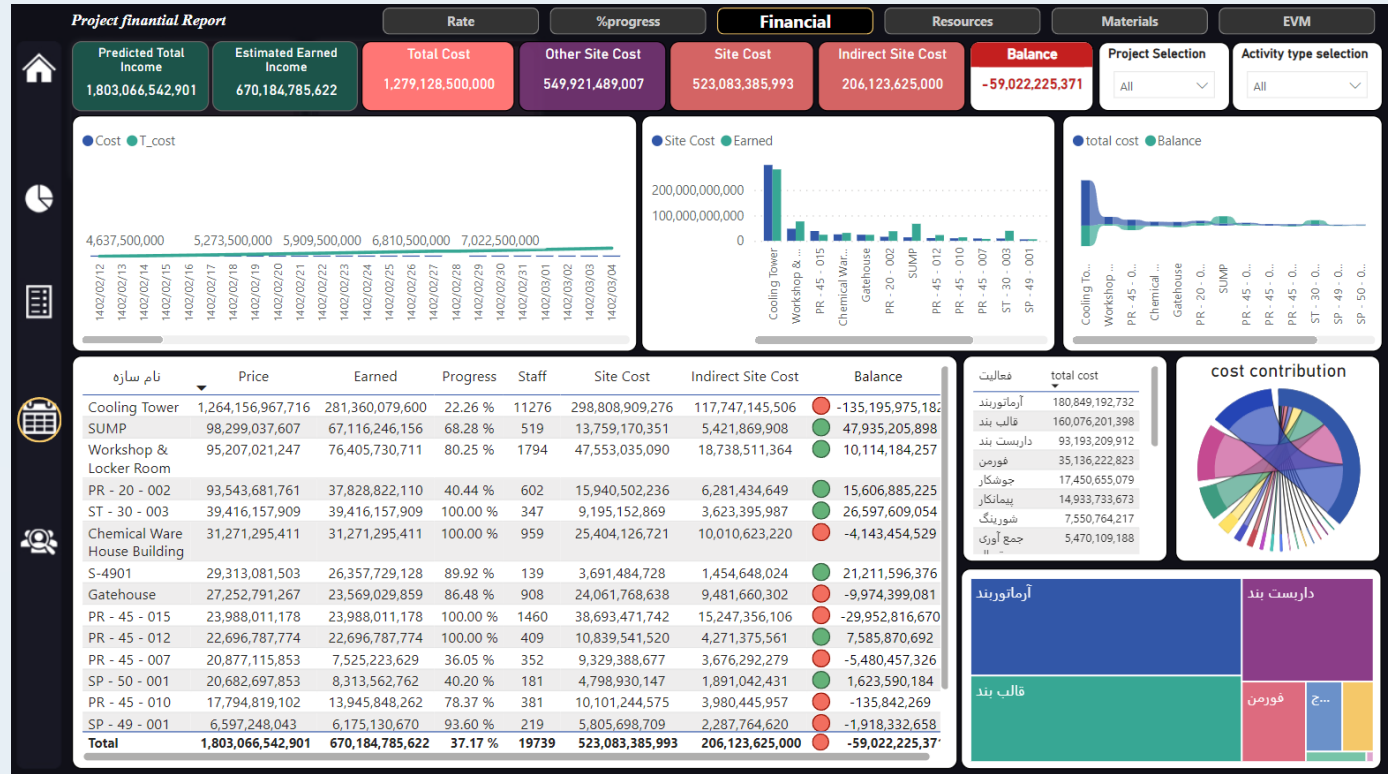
Project finantial Report

Rate | %progress | Financial | Resources | Materials | EVM

Predicted Total Income
1,803,066,542,901

Estimated Earned Income
670,184,785,622

Total Cost
1,279,128,500,000

Other Site Cost
549,921,489,007

Site Cost
523,083,385,993

Indirect Site Cost
206,123,625,000

Balance
-59,022,225,371

Project Selection
All

Activity type selection
All

Cost T_cost

4,637,500,000 5,273,500,000 5,909,500,000 6,810,500,000 7,022,500,000

1402/02/12 1402/02/13 1402/02/14 1402/02/15 1402/02/16 1402/02/17 1402/02/18 1402/02/19 1402/02/20 1402/02/21 1402/02/22 1402/02/23 1402/02/24 1402/02/25 1402/02/26 1402/02/27 1402/02/28 1402/02/29 1402/02/30 1402/02/31 1402/03/01 1402/03/02 1402/03/03 1402/03/04

Site Cost Earned

200,000,000,000
100,000,000,000
0

Cooling Tower, Workshop &..., PR - 45 - 015, Chemical War..., Gatehouse, PR - 20 - 002, SUMP, PR - 45 - 012, PR - 45 - 010, PR - 45 - 007, ST - 30 - 003, SP - 49 - 001

total cost Balance

Cooling To..., Workshop ..., PR - 45 - 0..., Chemical ..., Gatehouse, SUMP, PR - 45 - 0..., PR - 45 - 0..., PR - 45 - 0..., ST - 30 - 0..., SP - 49 - 0..., SP - 50 - 0...

| نام سازه | Price | Earned | Progress | Staff | Site Cost | Indirect Site Cost | Balance |
|---|---|---|---|---|---|---|---|
| Cooling Tower | 1,264,156,967,716 | 281,360,079,600 | 22.26 % | 11276 | 298,808,909,276 | 117,747,145,506 | -135,195,975,18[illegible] |
| SUMP | 98,299,037,607 | 67,116,246,156 | 68.28 % | 519 | 13,759,170,351 | 5,421,869,908 | 47,935,205,898 |
| Workshop & Locker Room | 95,207,021,247 | 76,405,730,711 | 80.25 % | 1794 | 47,553,035,090 | 18,738,511,364 | 10,114,184,257 |
| PR - 20 - 002 | 93,543,681,761 | 37,828,822,110 | 40.44 % | 602 | 15,940,502,236 | 6,281,434,649 | 15,606,885,225 |
| ST - 30 - 003 | 39,416,157,909 | 39,416,157,909 | 100.00 % | 347 | 9,195,152,869 | 3,623,395,987 | 26,597,609,054 |
| Chemical Ware House Building | 31,271,295,411 | 31,271,295,411 | 100.00 % | 959 | 25,404,126,721 | 10,010,623,220 | -4,143,454,529 |
| S-4901 | 29,313,081,503 | 26,357,729,128 | 89.92 % | 139 | 3,691,484,728 | 1,454,648,008 | 21,211,596,376 |
| Gatehouse | 27,252,791,267 | 23,569,029,859 | 86.48 % | 908 | 24,061,768,638 | 9,481,660,302 | -9,974,399,081 |
| PR - 45 - 015 | 23,988,011,178 | 23,988,011,178 | 100.00 % | 1460 | 38,693,471,742 | 15,247,356,106 | -29,952,816,670 |
| PR - 45 - 012 | 22,696,787,774 | 22,696,787,774 | 100.00 % | 409 | 10,839,541,520 | 4,271,375,561 | 7,585,870,692 |
| PR - 45 - 007 | 20,877,115,853 | 7,525,223,629 | 36.05 % | 352 | 9,329,388,677 | 3,676,292,279 | -5,480,457,326 |
| SP - 50 - 001 | 20,682,697,853 | 8,313,562,762 | 40.20 % | 181 | 4,798,930,147 | 1,891,042,431 | 1,623,590,184 |
| PR - 45 - 010 | 17,794,819,102 | 13,945,848,262 | 78.37 % | 381 | 10,101,244,575 | 3,980,445,957 | -135,842,269 |
| SP - 49 - 001 | 6,597,248,043 | 6,175,130,670 | 93.60 % | 219 | 5,805,698,709 | 2,287,764,620 | -1,918,332,658 |
| Total | 1,803,066,542,901 | 670,184,785,622 | 37.17 % | 19739 | 523,083,385,993 | 206,123,625,000 | -59,022,225,37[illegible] |

| فعالیت | total cost |
|---|---|
| آرماتوربند | 180,849,192,732 |
| قالب بند | 160,076,201,398 |
| داربست بند | 93,193,209,912 |
| فورمن | 35,136,222,823 |
| جوشکار | 17,450,655,079 |
| پیمانکار | 14,933,733,673 |
| شورینگ | 7,550,764,217 |
| جمع آوری | 5,470,109,188 |

cost contribution

آرماتوربند
داربست بند
قالب بند
فورمن
ج...